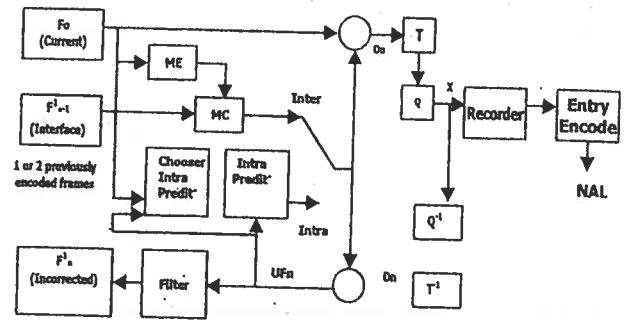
Fo (Current)

ME

$F^1_{n-1}$ (Interface)

MC

Inter

1 or 2 previously encoded frames

Chooser Intra Predit^n

Intra Predit^n

Intra

Dn

T

Q

X

Recorder

Entry Encode

NAL

$Q^{-1}$

$F^1_n$ (Incorrected)

Filter

UFn

Dn

$T^{-1}$